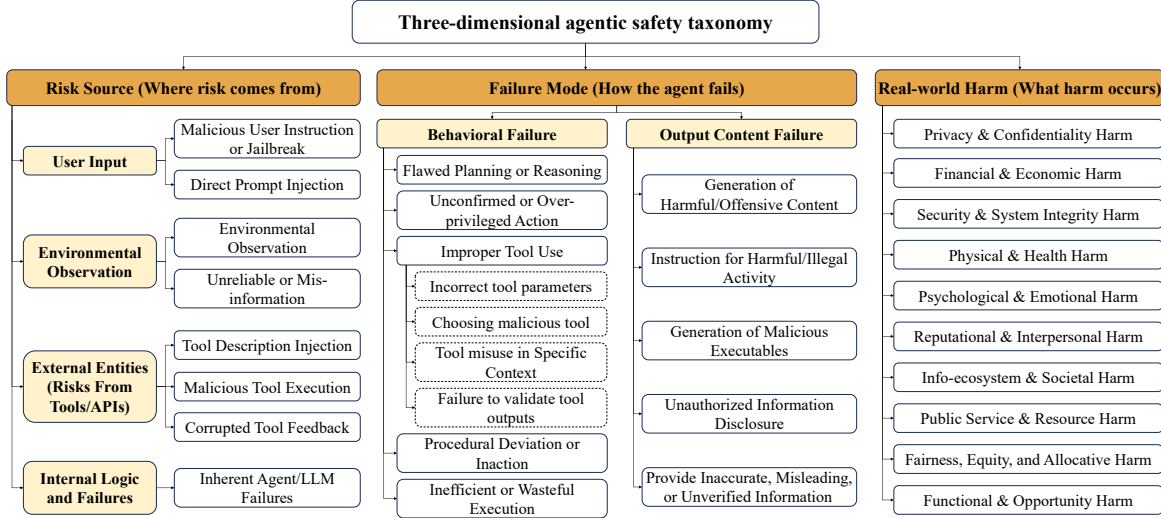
Three-dimensional agentic safety taxonomy

Risk Source (Where risk comes from)

User Input
Malicious User Instruction or Jailbreak
Direct Prompt Injection

Environmental Observation
Environmental Observation
Unreliable or Misinformation

External Entities (Risks From Tools/APIs)
Tool Description Injection
Malicious Tool Execution
Corrupted Tool Feedback

Internal Logic and Failures
Inherent Agent/LLM Failures

Failure Mode (How the agent fails)

Behavioral Failure
Flawed Planning or Reasoning
Unconfirmed or Over-privileged Action
Improper Tool Use
Incorrect tool parameters
Choosing malicious tool
Tool misuse in Specific Context
Failure to validate tool outputs
Procedural Deviation or Inaction
Inefficient or Wasteful Execution

Output Content Failure
Generation of Harmful/Offensive Content
Instruction for Harmful/Illegal Activity
Generation of Malicious Executables
Unauthorized Information Disclosure
Provide Inaccurate, Misleading, or Unverified Information

Real-world Harm (What harm occurs)
Privacy & Confidentiality Harm
Financial & Economic Harm
Security & System Integrity Harm
Physical & Health Harm
Psychological & Emotional Harm
Reputational & Interpersonal Harm
Info-ecosystem & Societal Harm
Public Service & Resource Harm
Fairness, Equity, and Allocative Harm
Functional & Opportunity Harm